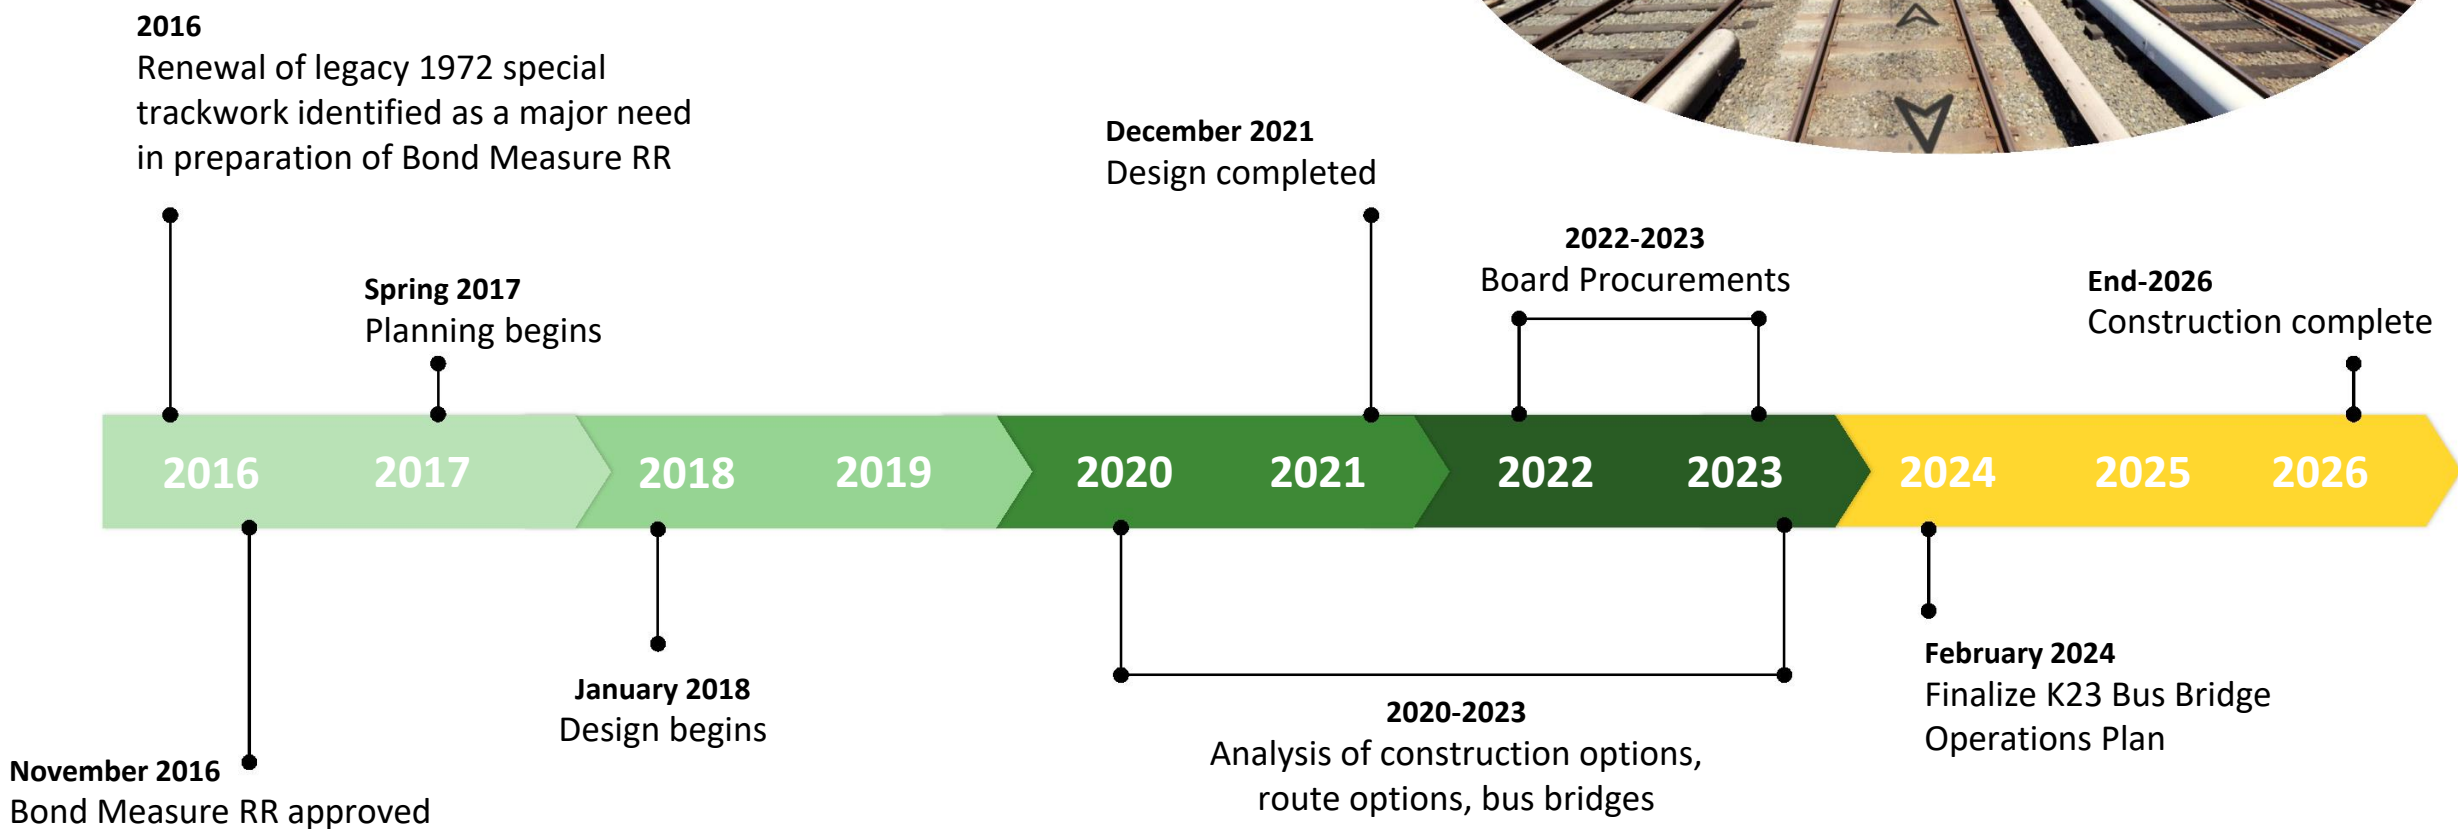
**2016**
Renewal of legacy 1972 special trackwork identified as a major need in preparation of Bond Measure RR

**Spring 2017**
Planning begins

**December 2021**
Design completed

**2022-2023**
Board Procurements

**End-2026**
Construction complete

2016 2017 2018 2019 2020 2021 2022 2023 2024 2025 2026

**November 2016**
Bond Measure RR approved

**January 2018**
Design begins

**2020-2023**
Analysis of construction options, route options, bus bridges

**February 2024**
Finalize K23 Bus Bridge Operations Plan